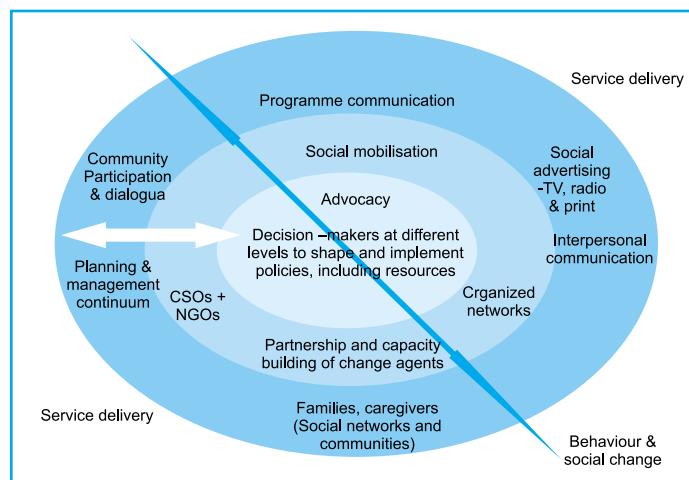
Service delivery

Programme communication

Social mobilisation

Advocacy

Decision –makers at different levels to shape and implement policies, including resources

Community Participation & dialogua

Planning & management continuum

CSOs + NGOs

Social advertising -TV, radio & print

Interpersonal communication

Crganized networks

Partnership and capacity building of change agents

Families, caregivers (Social networks and communities)

Service delivery

Behaviour & social change